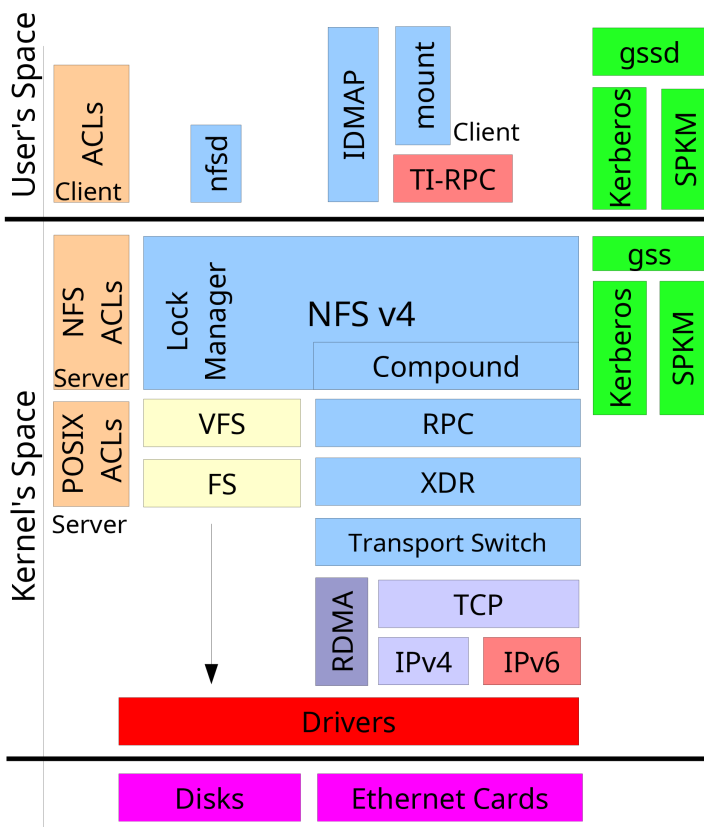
User's Space

ACLs
Client

nfsd

IDMAP

mount
Client

TI-RPC

gssd

Kerberos

SPKM

Kernel's Space

NFS ACLs
Server

Lock Manager

NFS v4

Compound

gss

Kerberos

SPKM

POSIX ACLs
Server

VFS

RPC

FS

XDR

Transport Switch

RDMA

TCP

IPv4

IPv6

Drivers

Disks

Ethernet Cards